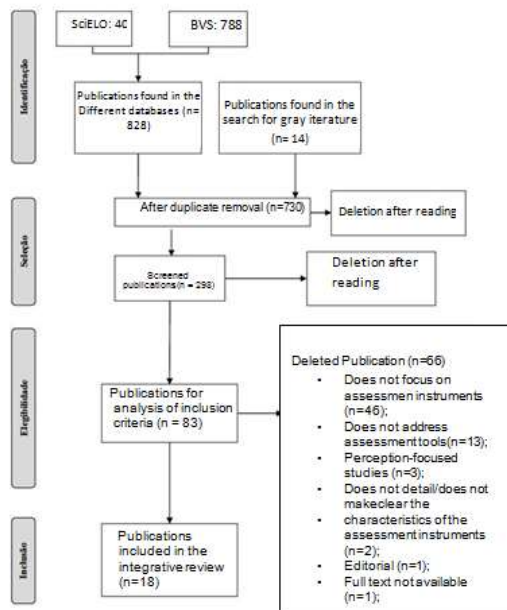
Identificação

SciELO: 40

BVS: 788

Publications found in the Different databases (n= 828)

Publications found in the search for gray iterature (n= 14)

Seleção

After duplicate removal (n=730)

Deletion after reading

Screened publications (n = 298)

Deletion after reading

Elegibilidade

Publications for analysis of inclusion criteria (n = 83)

Deleted Publication (n=66)
- Does not focus on assessmen instruments (n=46);
- Does not address assessment tools(n=13);
- Perception-focused studies (n=3);
- Does not detail/does not makeclear the characteristics of the assessment instruments (n=2);
- Editorial (n=1);
- Full text not available (n=1);

Inclusão

Publications included in the integrative review (n=18)